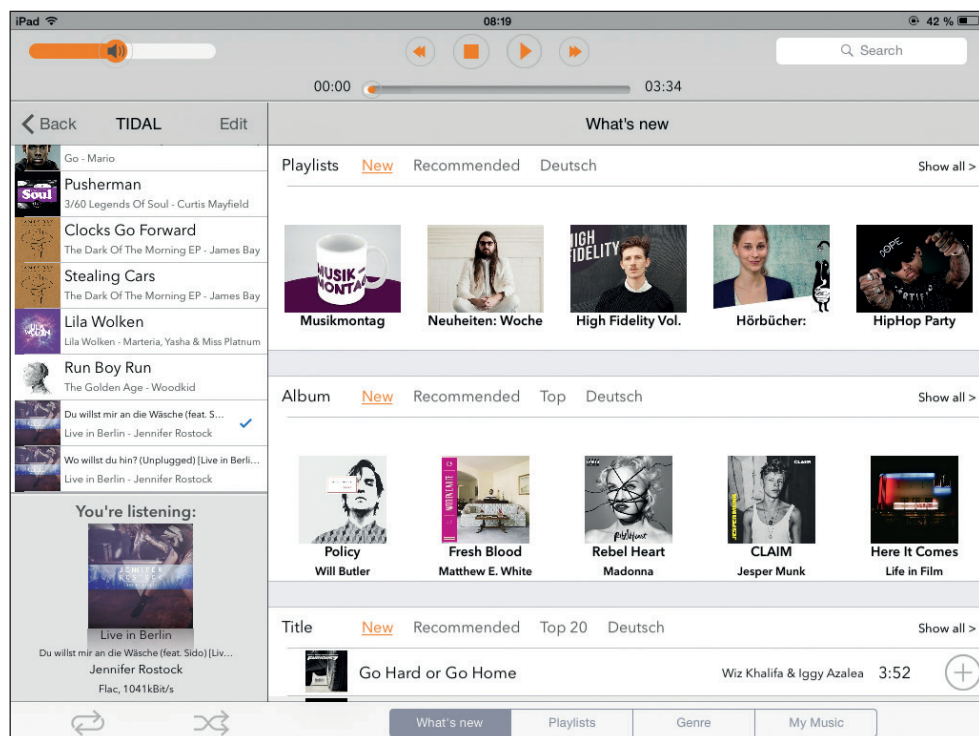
iPad 08:19 42 %

Search

00:00 03:34

Back TIDAL Edit

What's new

Go - Mario

Pusherman
3/60 Legends Of Soul - Curtis Mayfield

Clocks Go Forward
The Dark Of The Morning EP - James Bay

Stealing Cars
The Dark Of The Morning EP - James Bay

Lila Wolken
Lila Wolken - Marteria, Yasha & Miss Platnum

Run Boy Run
The Golden Age - Woodkid

Du willst mir an die Wäsche (feat. S...
Live in Berlin - Jennifer Rostock

Wo willst du hin? (Unplugged) [Live in Berli...
Live in Berlin - Jennifer Rostock

You're listening:

Live in Berlin
Du willst mir an die Wäsche (feat. Sido) [Liv...
Jennifer Rostock
Flac, 1041kBit/s

Playlists New Recommended Deutsch Show all >

Musikmontag
Neuheiten: Woche
High Fidelity Vol.
Hörbücher:
HipHop Party

Album New Recommended Top Deutsch Show all >

Policy
Will Butler
Fresh Blood
Matthew E. White
Rebel Heart
Madonna
CLAIM
Jesper Munk
Here It Comes
Life in Film

Title New Recommended Top 20 Deutsch Show all >

Go Hard or Go Home Wiz Khalifa & Iggy Azalea 3:52

What's new Playlists Genre My Music